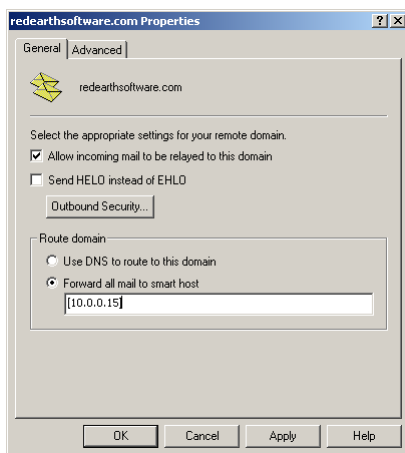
redearthsoftware.com Properties

?

X

General

Advanced

redearthsoftware.com

Select the appropriate settings for your remote domain.

Allow incoming mail to be relayed to this domain

Send HELO instead of EHLO

Outbound Security...

Route domain

Use DNS to route to this domain

Forward all mail to smart host

[10.0.0.15]

OK

Cancel

Apply

Help